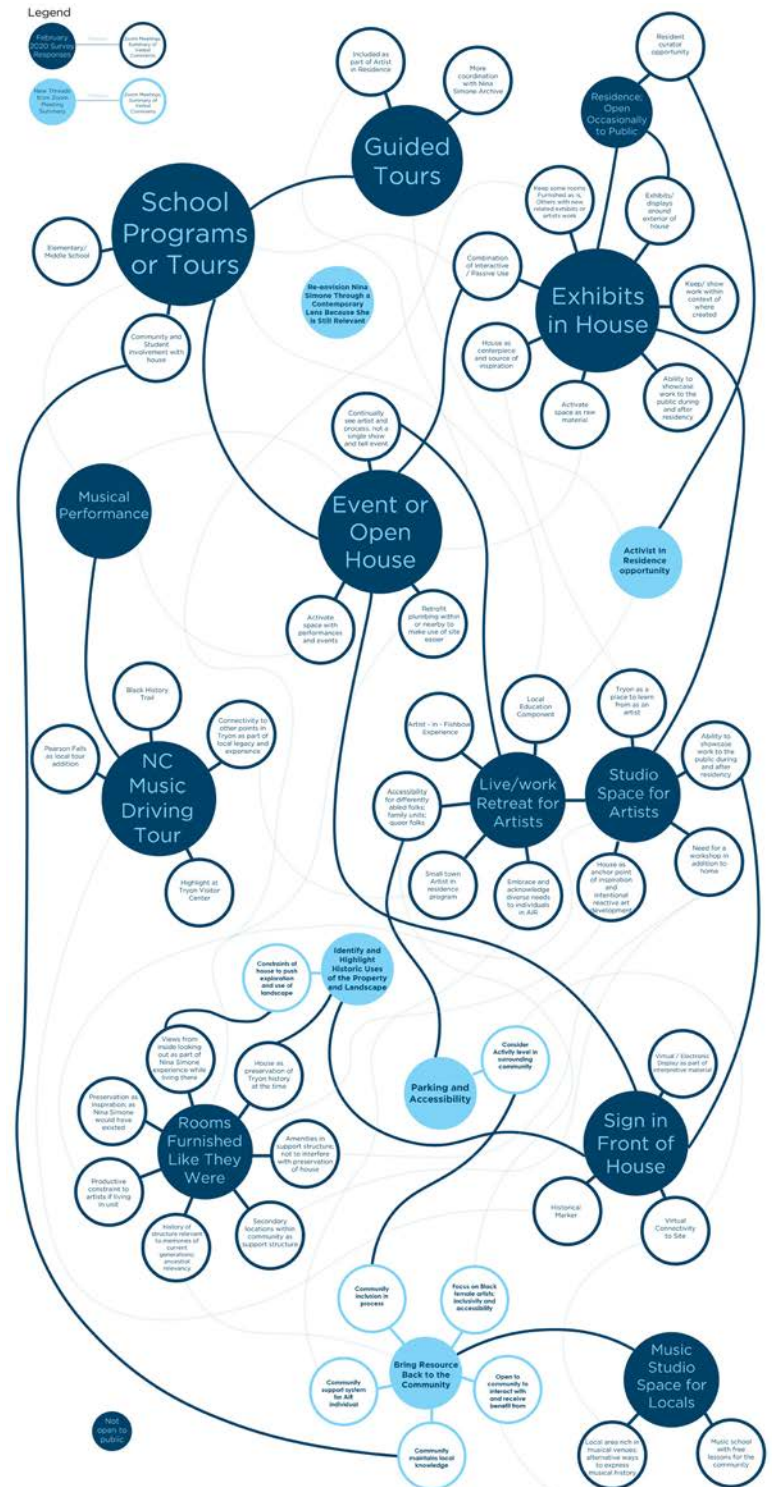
Legend

February 2020 Survey Responses

Zoom Meetings Summary of Voted Comments

New Threads from Zoom Meeting Summary

Zoom Meetings Summary of Voted Comments

Included as part of Artist in Residence

More coordination with Nina Simone Archive

Guided Tours

Resident curator opportunity

Residence; Open Occasionally to Public

School Programs or Tours

Elementary/ Middle School

Keep some rooms Furnished as is, Others with new related exhibits or artists work

Exhibits/ displays around exterior of house

Combination of Interactive / Passive Use

Re-envision Nina Simone Through a Contemporary Lens Because She Is Still Relevant

Exhibits in House

Keep/ show work within context of where created

Community and Student involvement with house

House as centerpiece and source of inspiration

Ability to showcase work to the public during and after residency

Activate space as raw material

Continually see artist and process, not a single show and tell event

Musical Performance

Event or Open House

Activist in Residence opportunity

Activate space with performances and events

Retrofit plumbing within or nearby to make use of site easier

Black History Trail

Local Education Component

Tryon as a place to learn from as an artist

Artist - in - Fishbowl Experience

Connectivity to other points in Tryon as part of local legacy and experience

Ability to showcase work to the public during and after residency

Pearson Falls as local tour addition

NC Music Driving Tour

Accessibility for differently abled folks; family units; queer folks

Live/work Retreat for Artists

Studio Space for Artists

Need for a workshop in addition to home

Highlight at Tryon Visitor Center

Small town Artist in residence program

Embrace and acknowledge diverse needs to individuals in AiR

House as anchor point of inspiration and intentional reactive art development

Constraints of house to push exploration and use of landscape

Identify and Highlight Historic Uses of the Property and Landscape

Views from inside looking out as part of Nina Simone experience while living there

House as preservation of Tryon history at the time

Consider Activity level in surrounding community

Virtual / Electronic Display as part of interpretive material

Parking and Accessibility

Preservation as inspiration, as Nina Simone would have existed

Rooms Furnished Like They Were

Amenities in support structure not to interfere with preservation of house

Sign in Front of House

Productive constraint to artists if living in unit

Historical Marker

Virtual Connectivity to Site

History of structure relevant to memories of current generations; ancestral relevancy

Secondary locations within community as support structure

Community inclusion in process

Focus on Black female artists; inclusivity and accessibility

Bring Resource Back to the Community

Music Studio Space for Locals

Community support system for AiR individual

Open to community to interact with and receive benefit from

Not open to public

Community maintains local knowledge

Local area rich in musical venues; alternative ways to express musical history

Music school with free lessons for the community